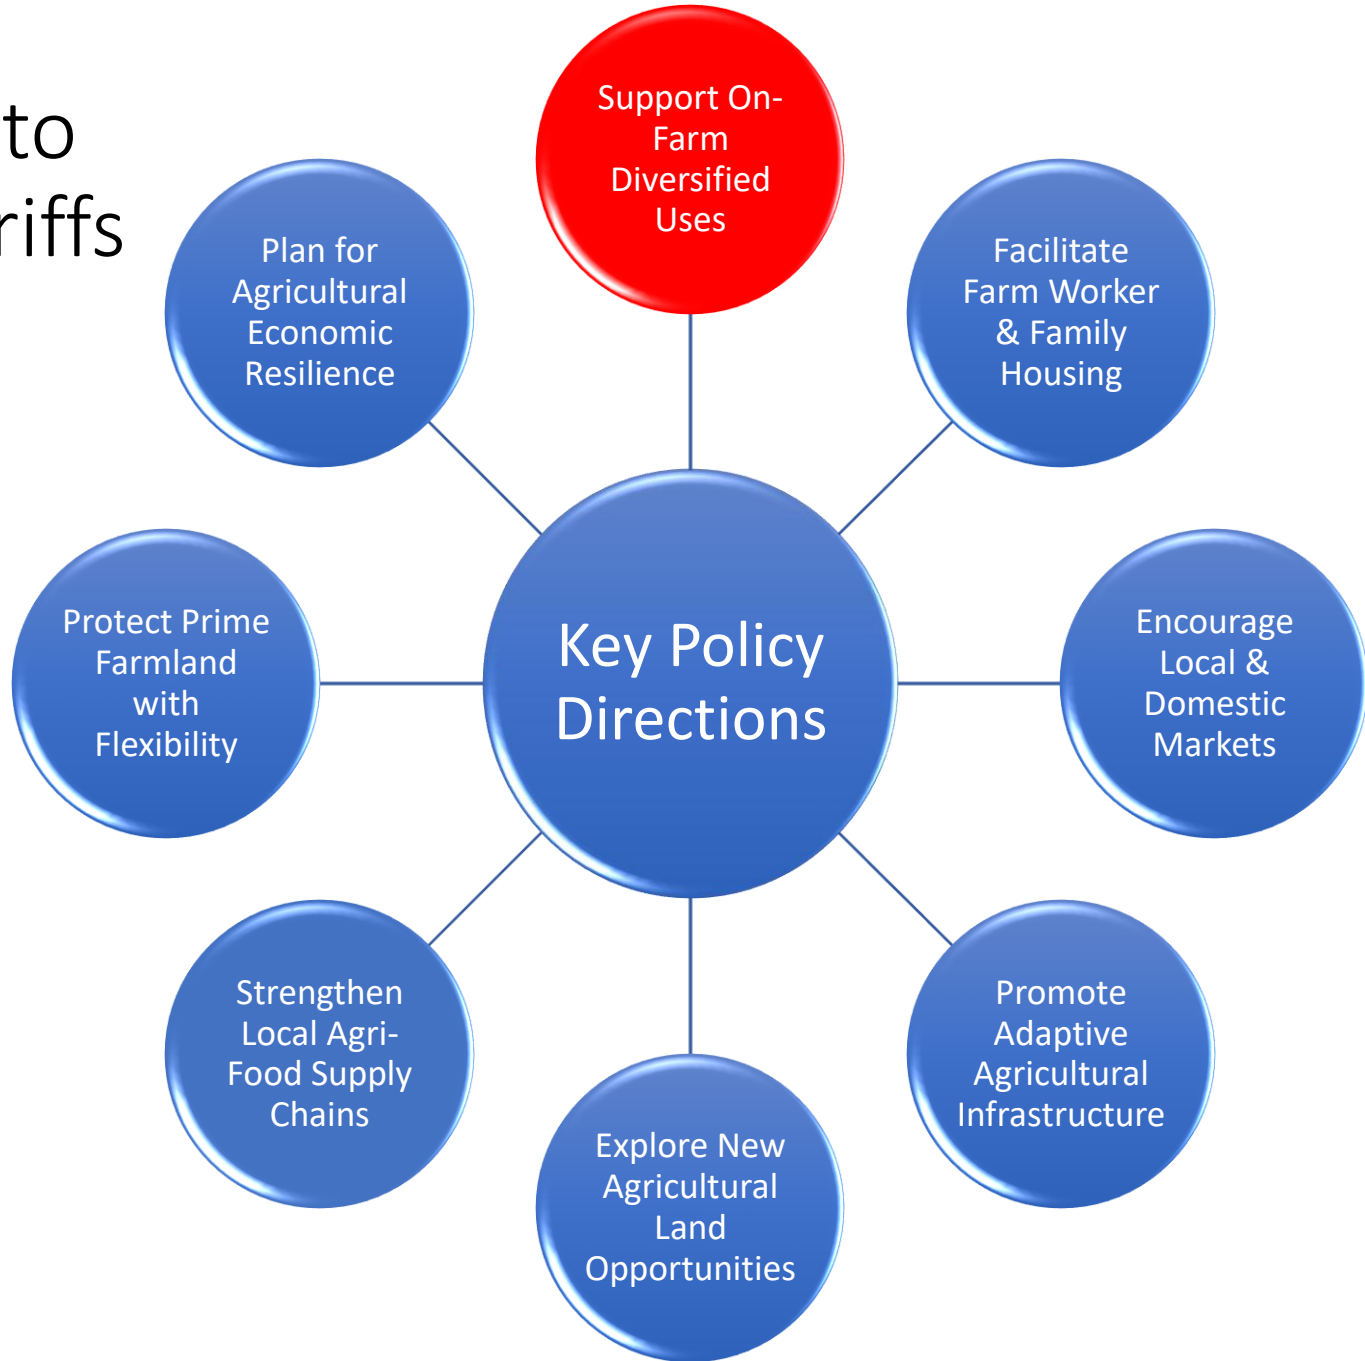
to
riffs

Support On-Farm Diversified Uses

Plan for Agricultural Economic Resilience

Facilitate Farm Worker & Family Housing

Protect Prime Farmland with Flexibility

Key Policy Directions

Encourage Local & Domestic Markets

Strengthen Local Agri-Food Supply Chains

Promote Adaptive Agricultural Infrastructure

Explore New Agricultural Land Opportunities